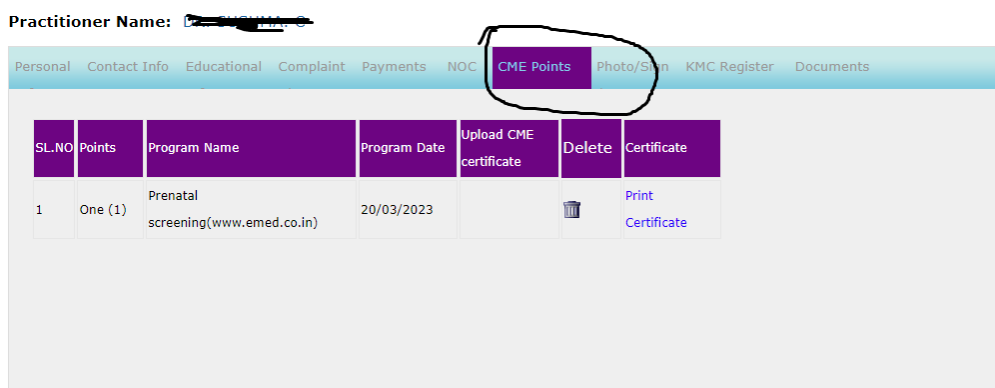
Practitioner Name: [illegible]

Personal Contact Info Educational Complaint Payments NOC CME Points Photo/Sign KMC Register Documents

| SL.NO | Points | Program Name | Program Date | Upload CME certificate | Delete | Certificate |
|---|---|---|---|---|---|---|
| 1 | One (1) | Prenatal screening(www.emed.co.in) | 20/03/2023 | | | Print Certificate |